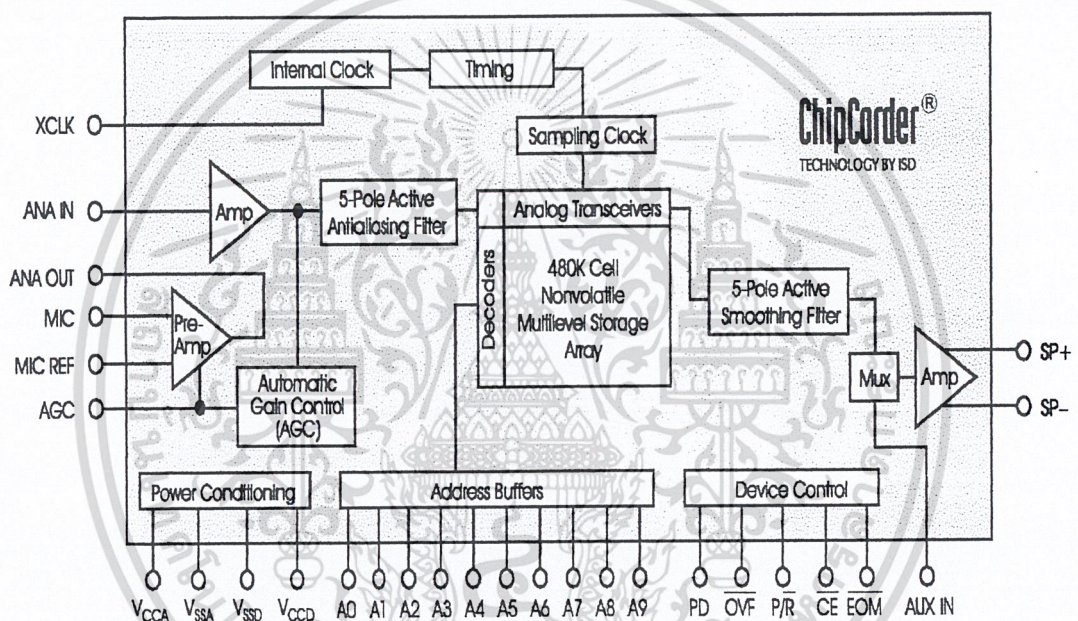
Internal Clock
Timing
XCLK
Sampling Clock
ChipCorder®
TECHNOLOGY BY ISD
ANA IN
Amp
5-Pole Active Antialiasing Filter
Analog Transceivers
Decoders
480K Cell Nonvolatile Multilevel Storage Array
ANA OUT
MIC
Pre-Amp
MIC REF
5-Pole Active Smoothing Filter
Mux
Amp
SP+
SP−
AGC
Automatic Gain Control (AGC)
Power Conditioning
Address Buffers
Device Control
$V_{CCA}$ $V_{SSA}$ $V_{SSD}$ $V_{CCD}$ A0 A1 A2 A3 A4 A5 A6 A7 A8 A9 PD $\overline{OVF}$ $P/\overline{R}$ $\overline{CE}$ $\overline{EOM}$ AUX IN